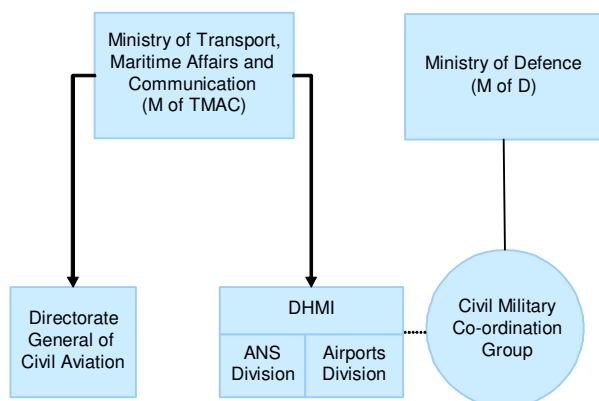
Ministry of Transport, Maritime Affairs and Communication (M of TMAC)

Ministry of Defence (M of D)

Directorate General of Civil Aviation

DHMI

ANS Division

Airports Division

Civil Military Co-ordination Group